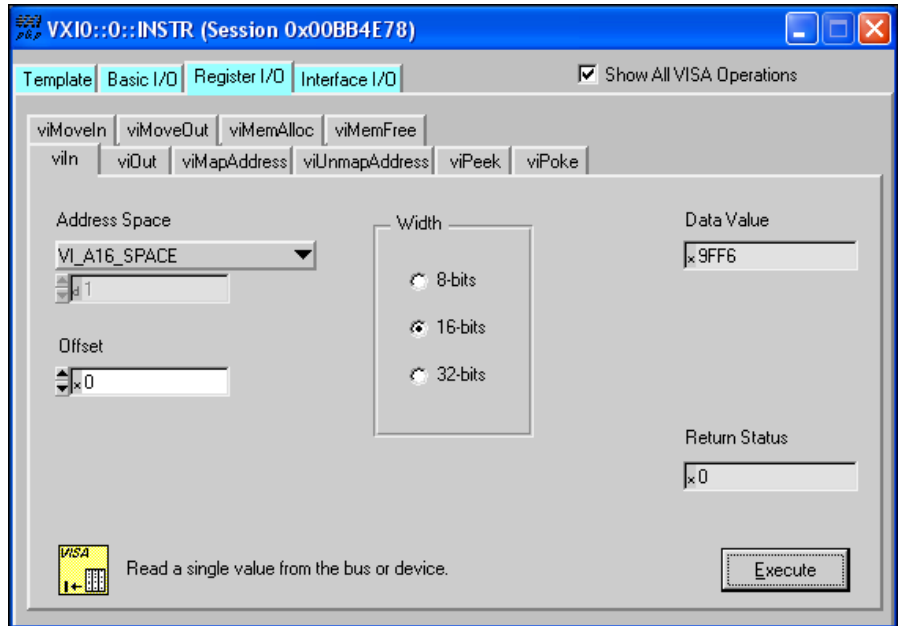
VXI0::0::INSTR (Session 0x00BB4E78)

Template | Basic I/O | Register I/O | Interface I/O

Show All VISA Operations

viMoveIn | viMoveOut | viMemAlloc | viMemFree
viIn | viOut | viMapAddress | viUnmapAddress | viPeek | viPoke

Address Space
VI_A16_SPACE
d 1

Offset
x 0

Width
8-bits
16-bits
32-bits

Data Value
x 9FF6

Return Status
x 0

VISA

Read a single value from the bus or device.

Execute